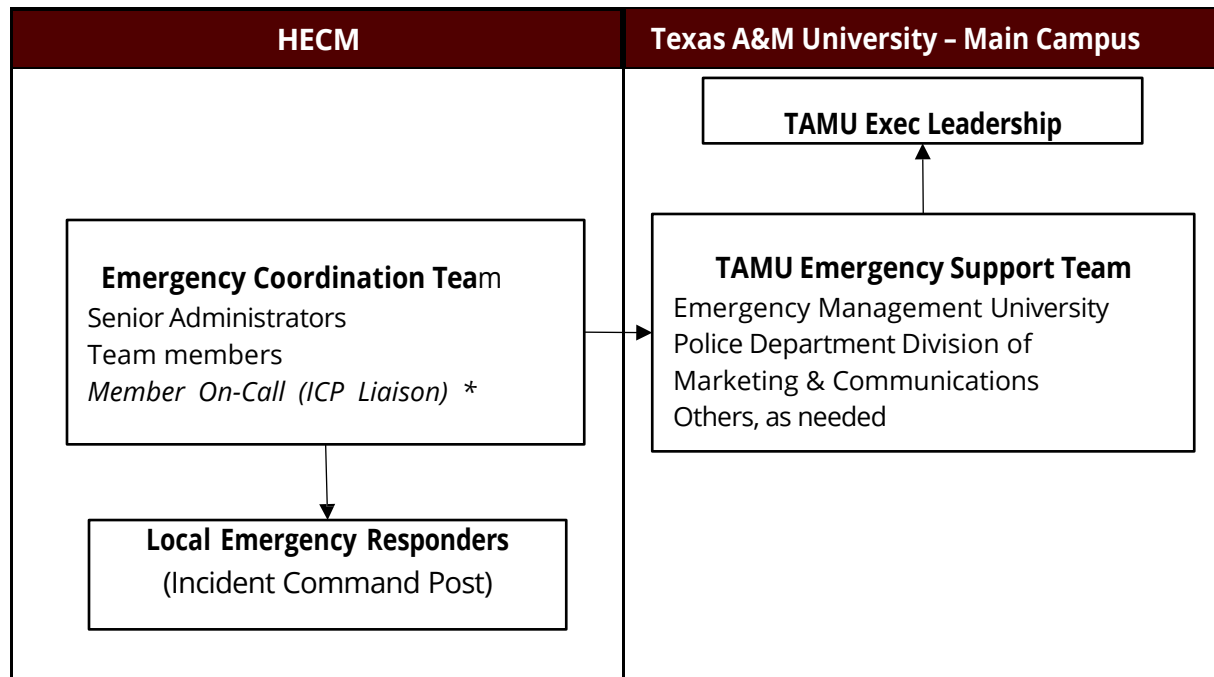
| HECM | Texas A&M University – Main Campus |
|---|---|

TAMU Exec Leadership

Emergency Coordination Team
Senior Administrators
Team members
*Member On-Call (ICP Liaison) \**

TAMU Emergency Support Team
Emergency Management University Police Department Division of Marketing & Communications
Others, as needed

Local Emergency Responders
(Incident Command Post)